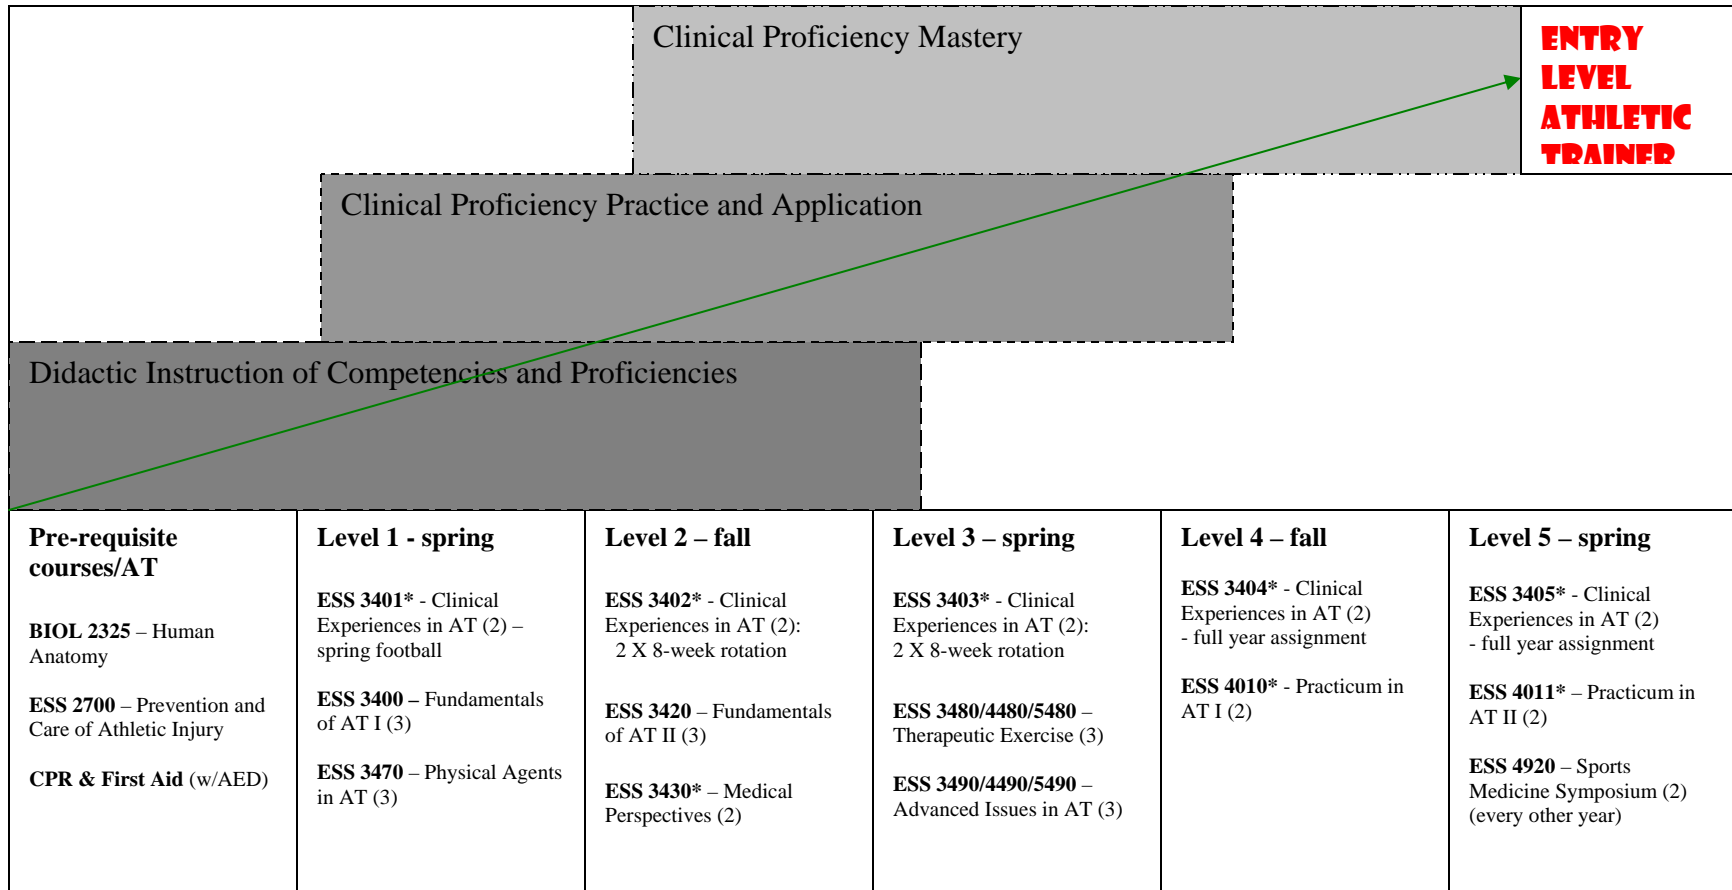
Clinical Proficiency Mastery

ENTRY LEVEL ATHLETIC TRAINER

Clinical Proficiency Practice and Application

Didactic Instruction of Competencies and Proficiencies

| Pre-requisite courses/AT | Level 1 - spring | Level 2 – fall | Level 3 – spring | Level 4 – fall | Level 5 – spring |
|---|---|---|---|---|---|
| BIOL 2325 – Human Anatomy<br><br>ESS 2700 – Prevention and Care of Athletic Injury<br><br>CPR & First Aid (w/AED) | ESS 3401* - Clinical Experiences in AT (2) – spring football<br><br>ESS 3400 – Fundamentals of AT I (3)<br><br>ESS 3470 – Physical Agents in AT (3) | ESS 3402* - Clinical Experiences in AT (2): 2 X 8-week rotation<br><br>ESS 3420 – Fundamentals of AT II (3)<br><br>ESS 3430* – Medical Perspectives (2) | ESS 3403* - Clinical Experiences in AT (2): 2 X 8-week rotation<br><br>ESS 3480/4480/5480 – Therapeutic Exercise (3)<br><br>ESS 3490/4490/5490 – Advanced Issues in AT (3) | ESS 3404* - Clinical Experiences in AT (2) - full year assignment<br><br>ESS 4010* - Practicum in AT I (2) | ESS 3405* - Clinical Experiences in AT (2) - full year assignment<br><br>ESS 4011* – Practicum in AT II (2)<br><br>ESS 4920 – Sports Medicine Symposium (2) (every other year) |